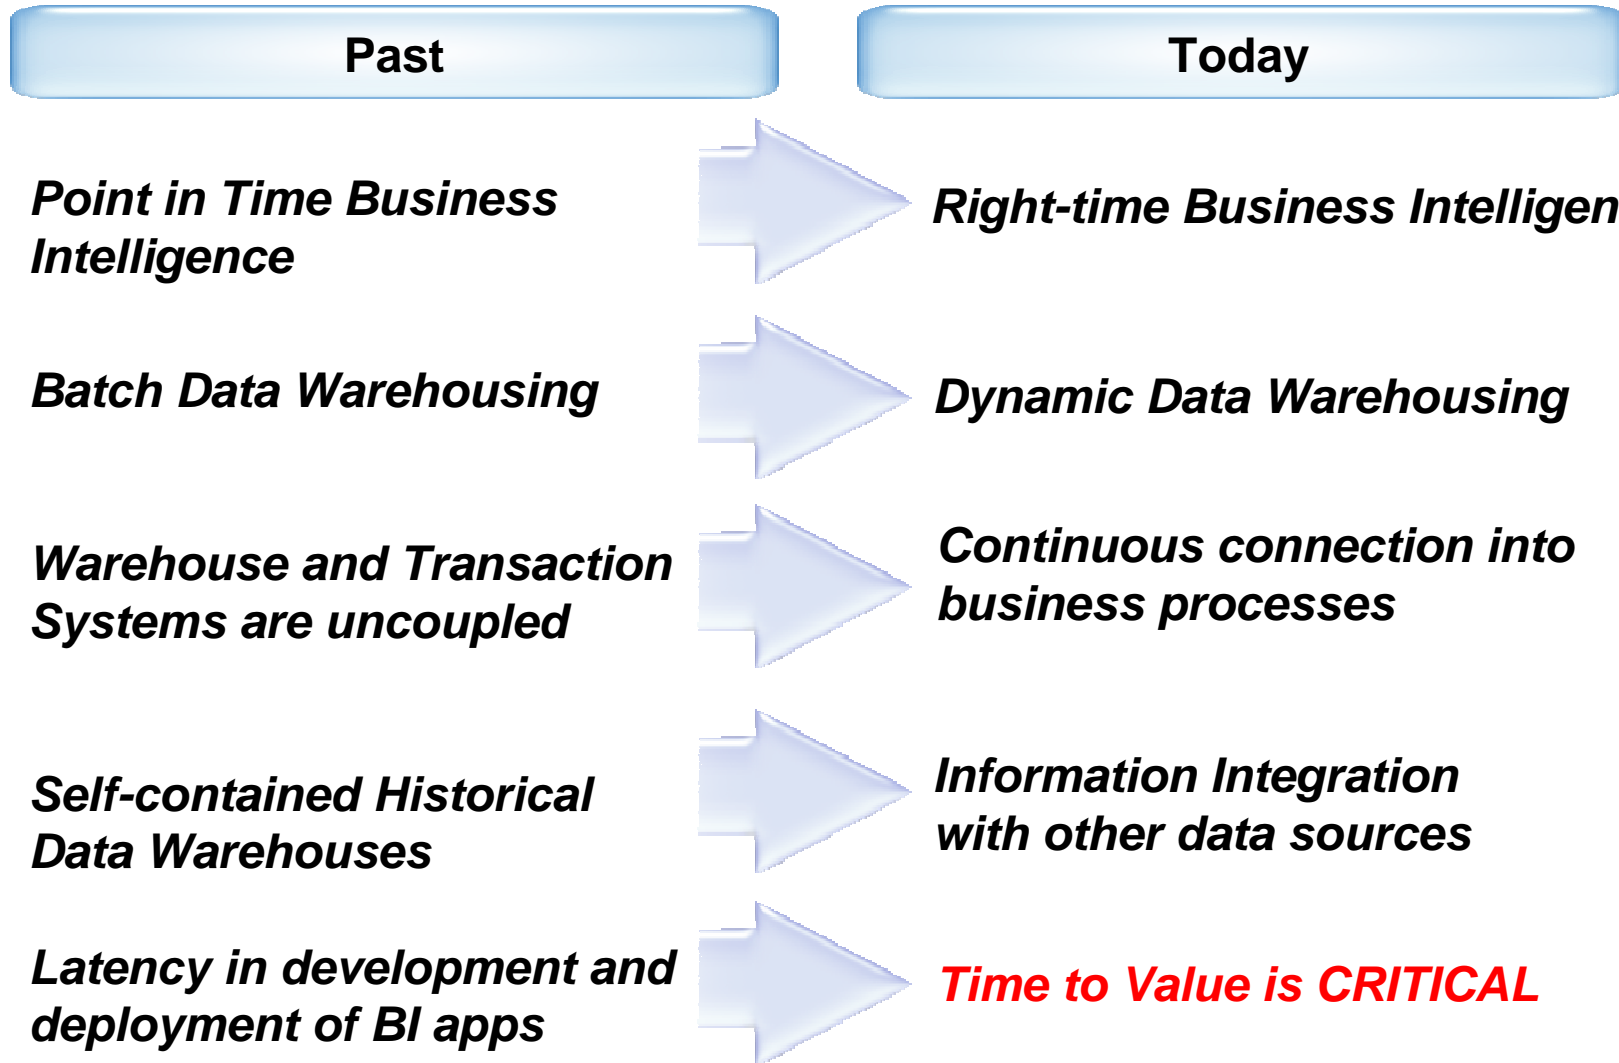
Past

Today

Point in Time Business Intelligence

Right-time Business Intelligen

Batch Data Warehousing

Dynamic Data Warehousing

Warehouse and Transaction Systems are uncoupled

Continuous connection into business processes

Self-contained Historical Data Warehouses

Information Integration with other data sources

Latency in development and deployment of BI apps

Time to Value is CRITICAL